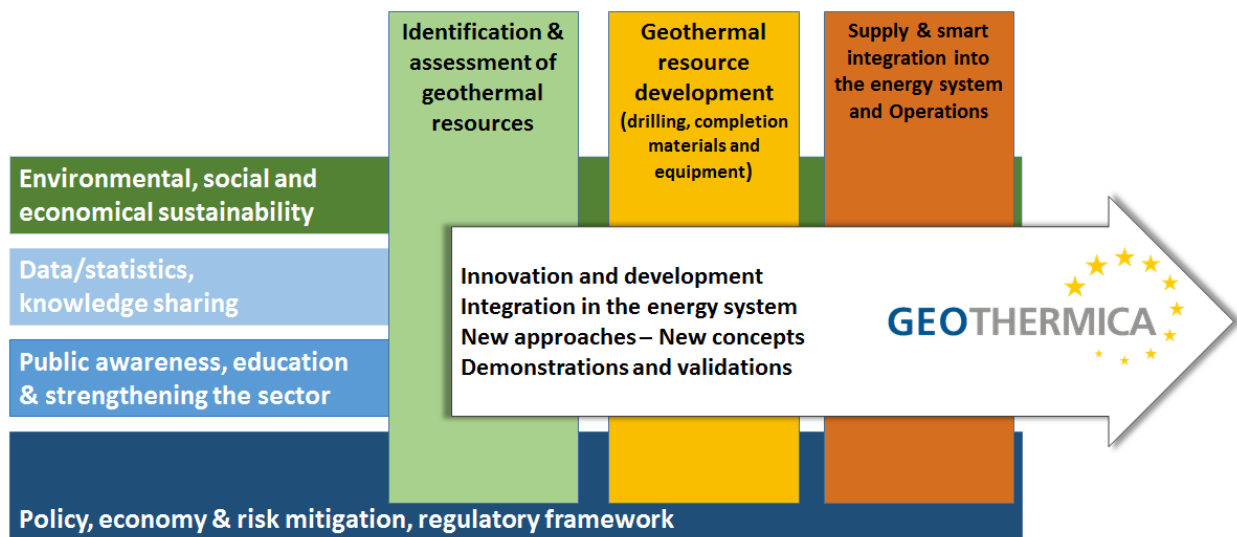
Identification & assessment of geothermal resources

Geothermal resource development (drilling, completion materials and equipment)

Supply & smart integration into the energy system and Operations

Environmental, social and economical sustainability

Data/statistics, knowledge sharing

Public awareness, education & strengthening the sector

Innovation and development
Integration in the energy system
New approaches – New concepts
Demonstrations and validations

GEOTHERMICA

Policy, economy & risk mitigation, regulatory framework